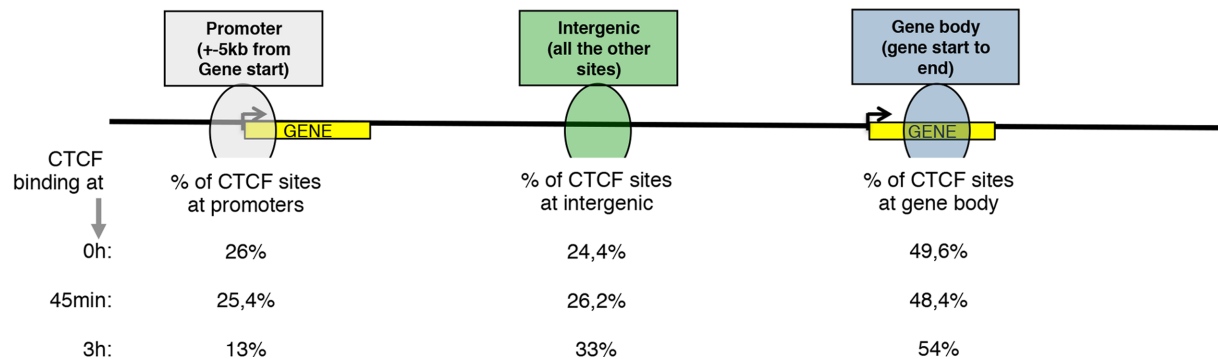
Promoter (+-5kb from Gene start)

Intergenic (all the other sites)

Gene body (gene start to end)

GENE

GENE

| CTCF binding at | % of CTCF sites at promoters | % of CTCF sites at intergenic | % of CTCF sites at gene body |
|---|---|---|---|
| 0h: | 26% | 24,4% | 49,6% |
| 45min: | 25,4% | 26,2% | 48,4% |
| 3h: | 13% | 33% | 54% |